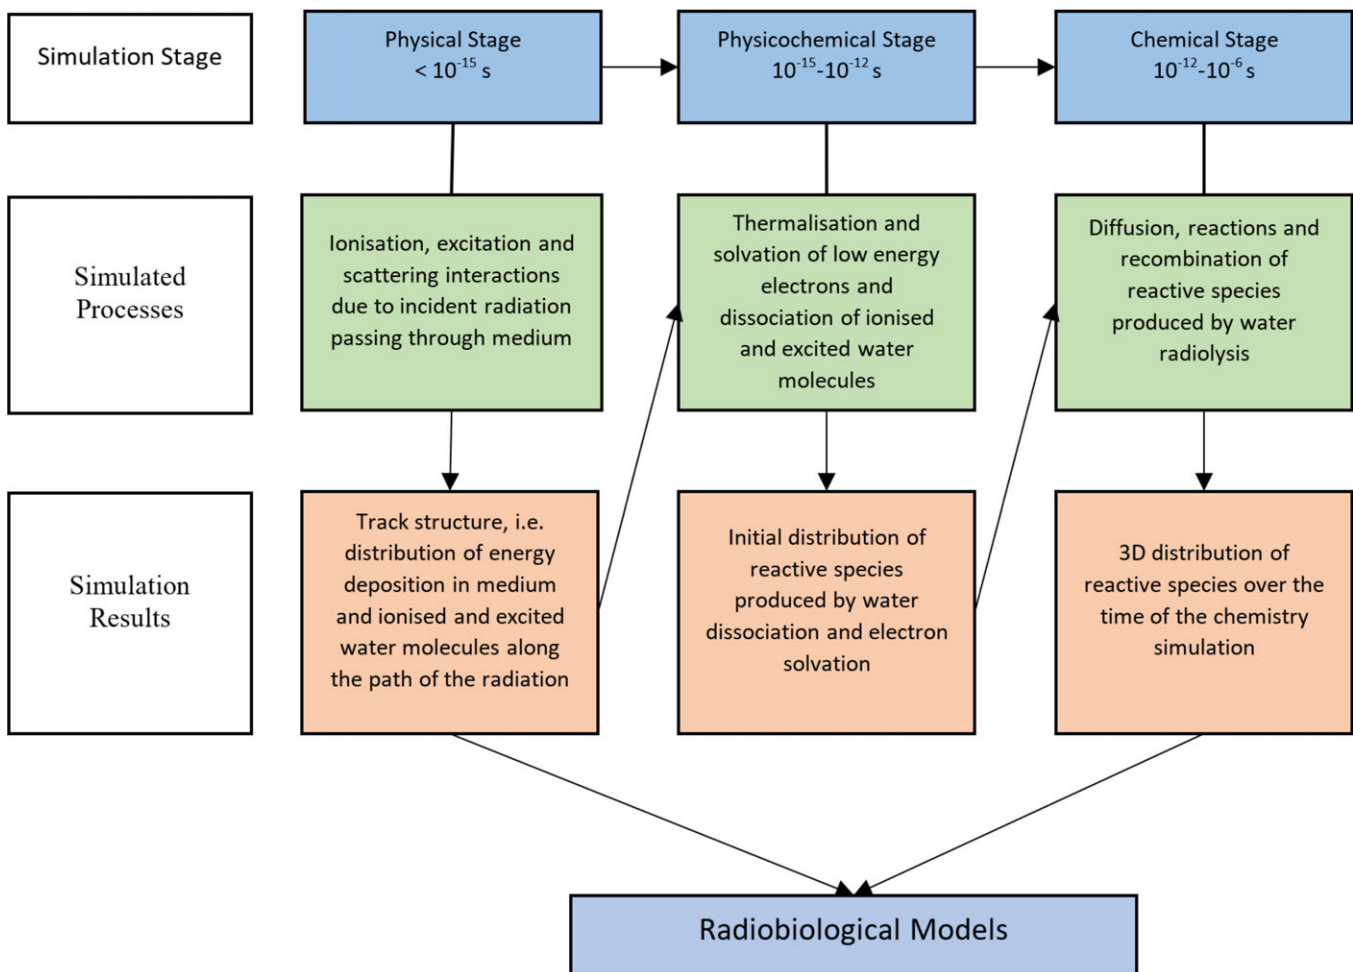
Simulation Stage

Physical Stage
$< 10^{-15}$ s

Physicochemical Stage
$10^{-15}$-$10^{-12}$ s

Chemical Stage
$10^{-12}$-$10^{-6}$ s

Simulated Processes

Ionisation, excitation and scattering interactions due to incident radiation passing through medium

Thermalisation and solvation of low energy electrons and dissociation of ionised and excited water molecules

Diffusion, reactions and recombination of reactive species produced by water radiolysis

Simulation Results

Track structure, i.e. distribution of energy deposition in medium and ionised and excited water molecules along the path of the radiation

Initial distribution of reactive species produced by water dissociation and electron solvation

3D distribution of reactive species over the time of the chemistry simulation

Radiobiological Models